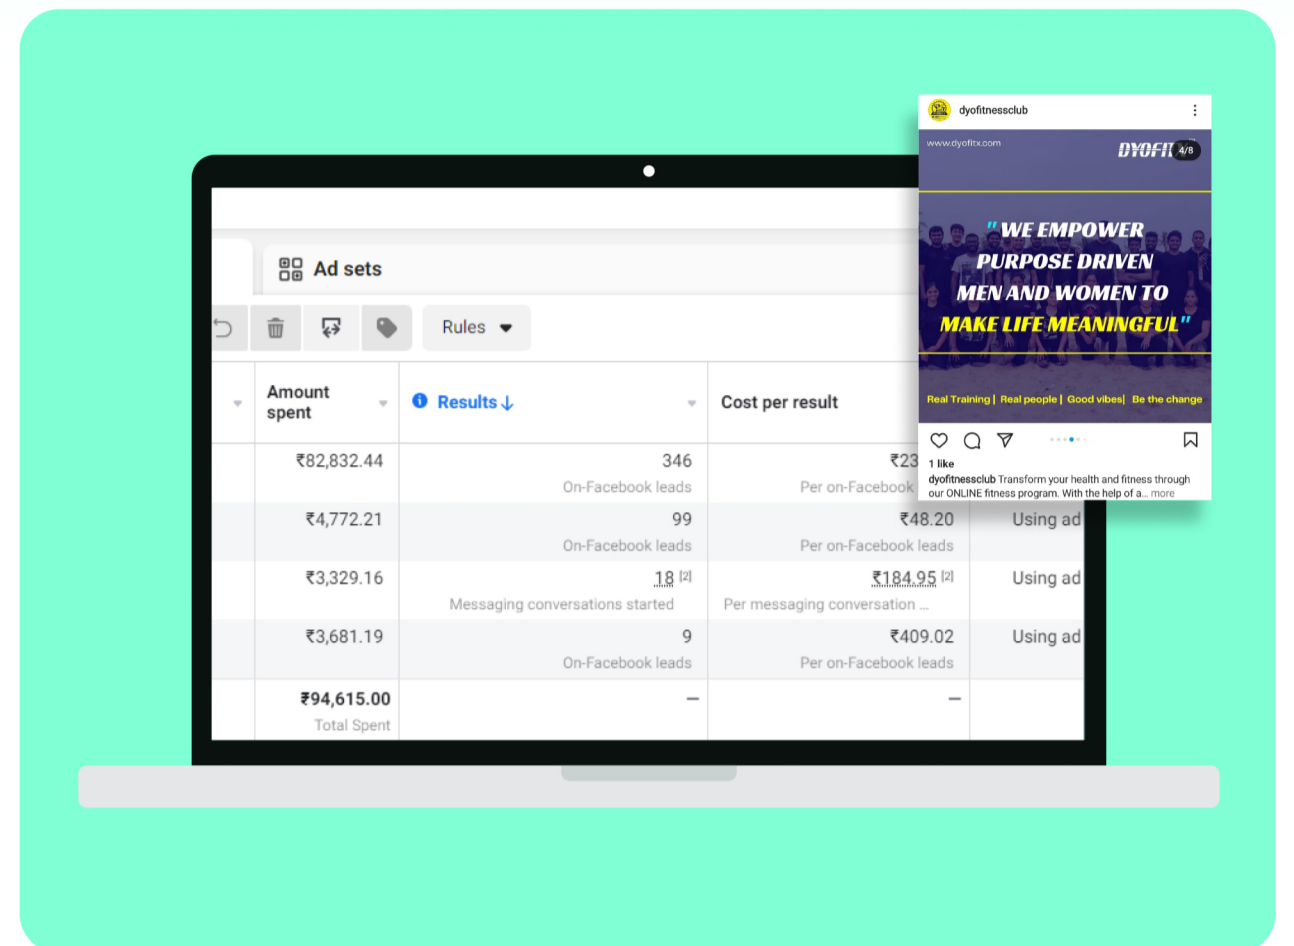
Ad sets

Rules

| Amount spent | Results ↓ | Cost per result | |
|---|---|---|---|
| ₹82,832.44 | 346 On-Facebook leads | ₹23 Per on-Facebook | |
| ₹4,772.21 | 99 On-Facebook leads | ₹48.20 Per on-Facebook leads | Using ad |
| ₹3,329.16 | 18 [2] Messaging conversations started | ₹184.95 [2] Per messaging conversation ... | Using ad |
| ₹3,681.19 | 9 On-Facebook leads | ₹409.02 Per on-Facebook leads | Using ad |
| ₹94,615.00 Total Spent | — | — | |

dyofitnessclub

www.dyofitx.com

DYOFIT 4/8

"WE EMPOWER PURPOSE DRIVEN MEN AND WOMEN TO MAKE LIFE MEANINGFUL"

Real Training | Real people | Good vibes | Be the change

1 like

dyofitnessclub Transform your health and fitness through our ONLINE fitness program. With the help of a... more